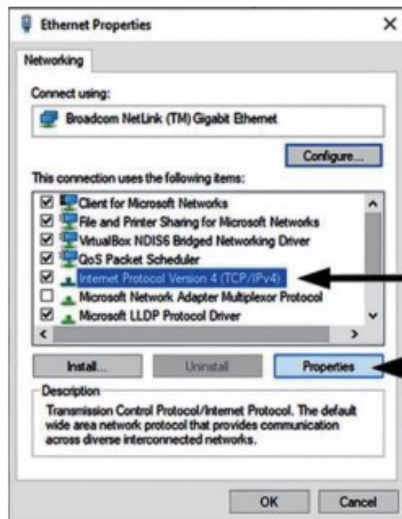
Ethernet Properties
×
Networking
Connect using:
Broadcom NetLink (TM) Gigabit Ethernet
Configure...
This connection uses the following items:
☑ Client for Microsoft Networks
☑ File and Printer Sharing for Microsoft Networks
☑ VirtualBox NDIS6 Bridged Networking Driver
☑ QoS Packet Scheduler
☑ Internet Protocol Version 4 (TCP/IPv4)
☐ Microsoft Network Adapter Multiplexor Protocol
☑ Microsoft LLDP Protocol Driver
Install...
Uninstall
Properties
Description
Transmission Control Protocol/Internet Protocol. The default wide area network protocol that provides communication across diverse interconnected networks.
OK
Cancel